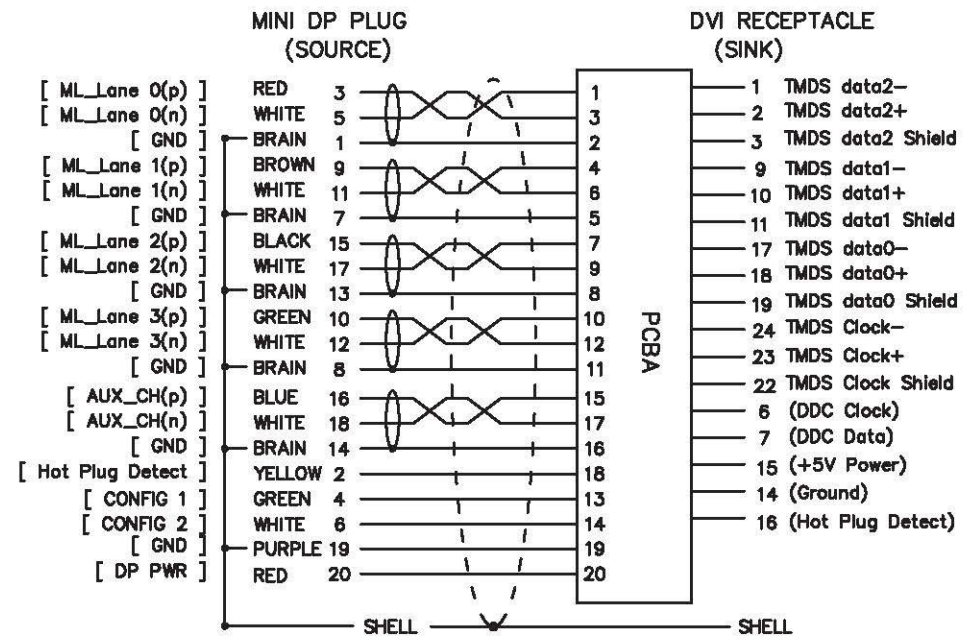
MINI DP PLUG
(SOURCE)

DVI RECEPTACLE
(SINK)

[ ML_Lane 0(p) ] RED 3
[ ML_Lane 0(n) ] WHITE 5
[ GND ] BRAIN 1
[ ML_Lane 1(p) ] BROWN 9
[ ML_Lane 1(n) ] WHITE 11
[ GND ] BRAIN 7
[ ML_Lane 2(p) ] BLACK 15
[ ML_Lane 2(n) ] WHITE 17
[ GND ] BRAIN 13
[ ML_Lane 3(p) ] GREEN 10
[ ML_Lane 3(n) ] WHITE 12
[ GND ] BRAIN 8
[ AUX_CH(p) ] BLUE 16
[ AUX_CH(n) ] WHITE 18
[ GND ] BRAIN 14
[ Hot Plug Detect ] YELLOW 2
[ CONFIG 1 ] GREEN 4
[ CONFIG 2 ] WHITE 6
[ GND ] PURPLE 19
[ DP PWR ] RED 20

SHELL

1
3
2
4
6
5
7
9
8
10
12
11
15
17
16
18
13
14
19
20

PCBA

1 TMDS data2−
2 TMDS data2+
3 TMDS data2 Shield
9 TMDS data1−
10 TMDS data1+
11 TMDS data1 Shield
17 TMDS data0−
18 TMDS data0+
19 TMDS data0 Shield
24 TMDS Clock−
23 TMDS Clock+
22 TMDS Clock Shield
6 (DDC Clock)
7 (DDC Data)
15 (+5V Power)
14 (Ground)
16 (Hot Plug Detect)

SHELL